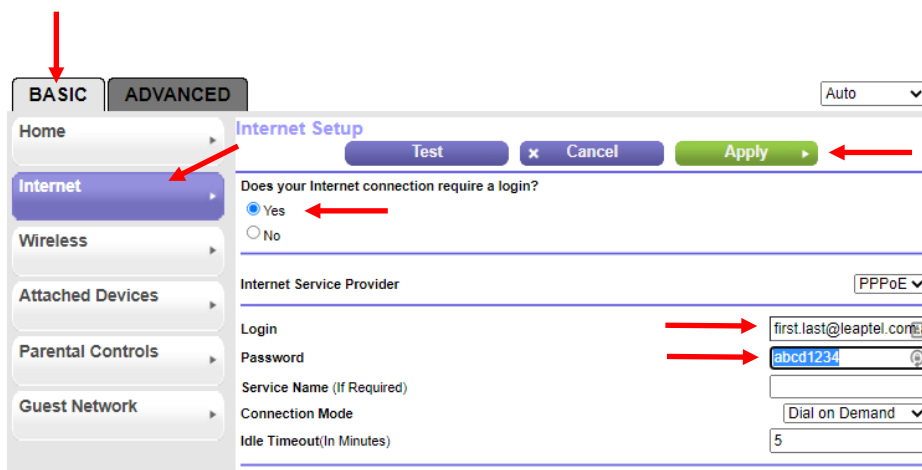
BASIC ADVANCED

Auto

Home

Internet

Wireless

Attached Devices

Parental Controls

Guest Network

Internet Setup

Test Cancel Apply

Does your Internet connection require a login?

Yes

No

Internet Service Provider PPPoE

Login first.last@leaptel.com

Password abcd1234

Service Name (If Required)

Connection Mode Dial on Demand

Idle Timeout(In Minutes) 5